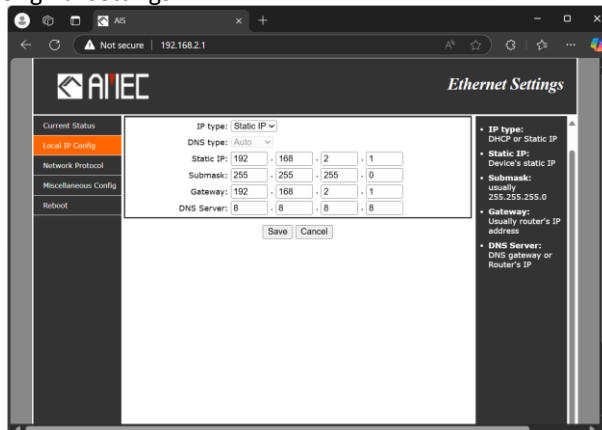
AIS

Not secure | 192.168.2.1

AMEC

Ethernet Settings

Current Status
Local IP Config
Network Protocol
Miscellaneous Config
Reboot

IP type: Static IP
DNS type: Auto
Static IP: 192 . 168 . 2 . 1
Submask: 255 . 255 . 255 . 0
Gateway: 192 . 168 . 2 . 1
DNS Server: 8 . 8 . 8 . 8

Save Cancel

• IP type: DHCP or Static IP
• Static IP: Device's static IP
• Submask: usually 255.255.255.0
• Gateway: Usually router's IP address
• DNS Server: DNS gateway or Router's IP